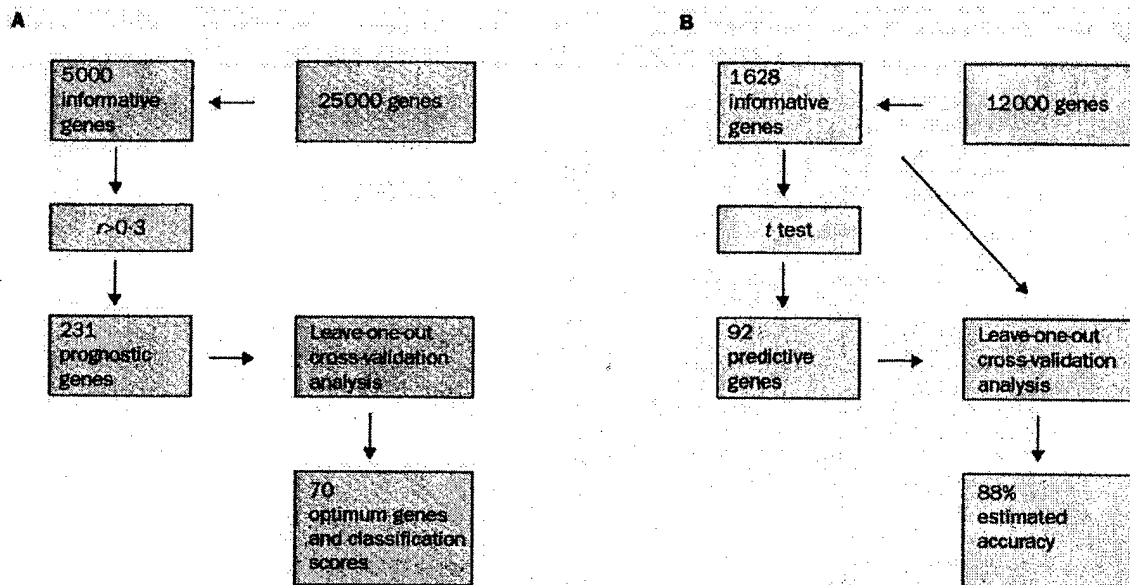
A

5000 informative genes

25000 genes

$r>0{\cdot}3$

231 prognostic genes

Leave-one-out cross-validation analysis

70 optimum genes and classification scores

B

1628 informative genes

12000 genes

$t$ test

92 predictive genes

Leave-one-out cross-validation analysis

88% estimated accuracy